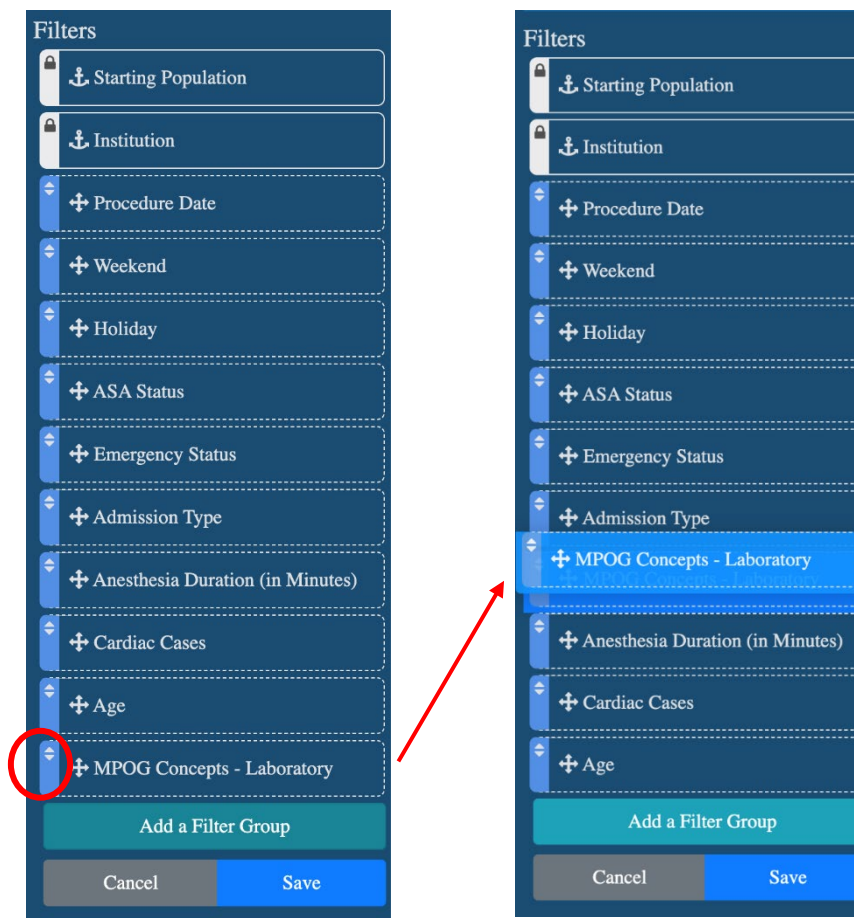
Filters

Starting Population

Institution

Procedure Date

Weekend

Holiday

ASA Status

Emergency Status

Admission Type

Anesthesia Duration (in Minutes)

Cardiac Cases

Age

MPOG Concepts - Laboratory

Add a Filter Group

Cancel

Save

Filters

Starting Population

Institution

Procedure Date

Weekend

Holiday

ASA Status

Emergency Status

Admission Type

MPOG Concepts - Laboratory

Anesthesia Duration (in Minutes)

Cardiac Cases

Age

Add a Filter Group

Cancel

Save